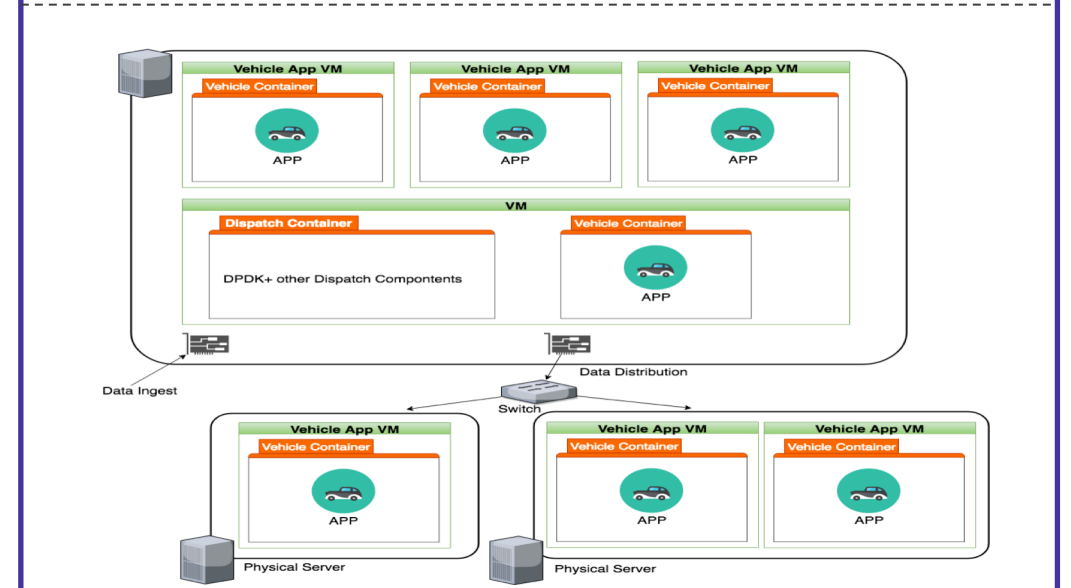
Vehicle App VM
Vehicle Container
APP

Vehicle App VM
Vehicle Container
APP

Vehicle App VM
Vehicle Container
APP

VM
Dispatch Container
DPDK+ other Dispatch Compontents

Vehicle Container
APP

Data Ingest
Data Distribution
Switch

Vehicle App VM
Vehicle Container
APP

Vehicle App VM
Vehicle Container
APP

Vehicle App VM
Vehicle Container
APP

Physical Server
Physical Server